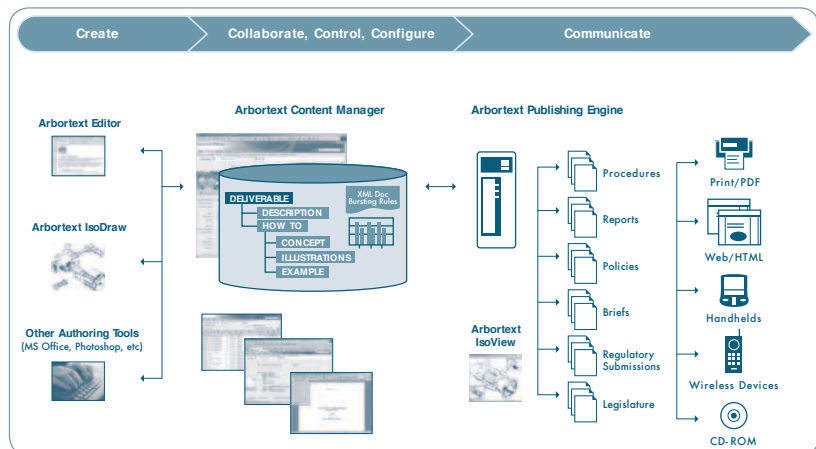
Create

Collaborate, Control, Configure

Communicate

Arbortext Editor

Arbortext IsoDraw

Other Authoring Tools
(MS Office, Photoshop, etc)

Arbortext Content Manager

DELIVERABLE
DESCRIPTION
HOW TO
CONCEPT
ILLUSTRATIONS
EXAMPLE

XML Doc Bursting Rules

Arbortext Publishing Engine

Arbortext IsoView

Procedures

Reports

Policies

Briefs

Regulatory Submissions

Legislature

Print/PDF

Web/HTML

Handhelds

Wireless Devices

CD-ROM